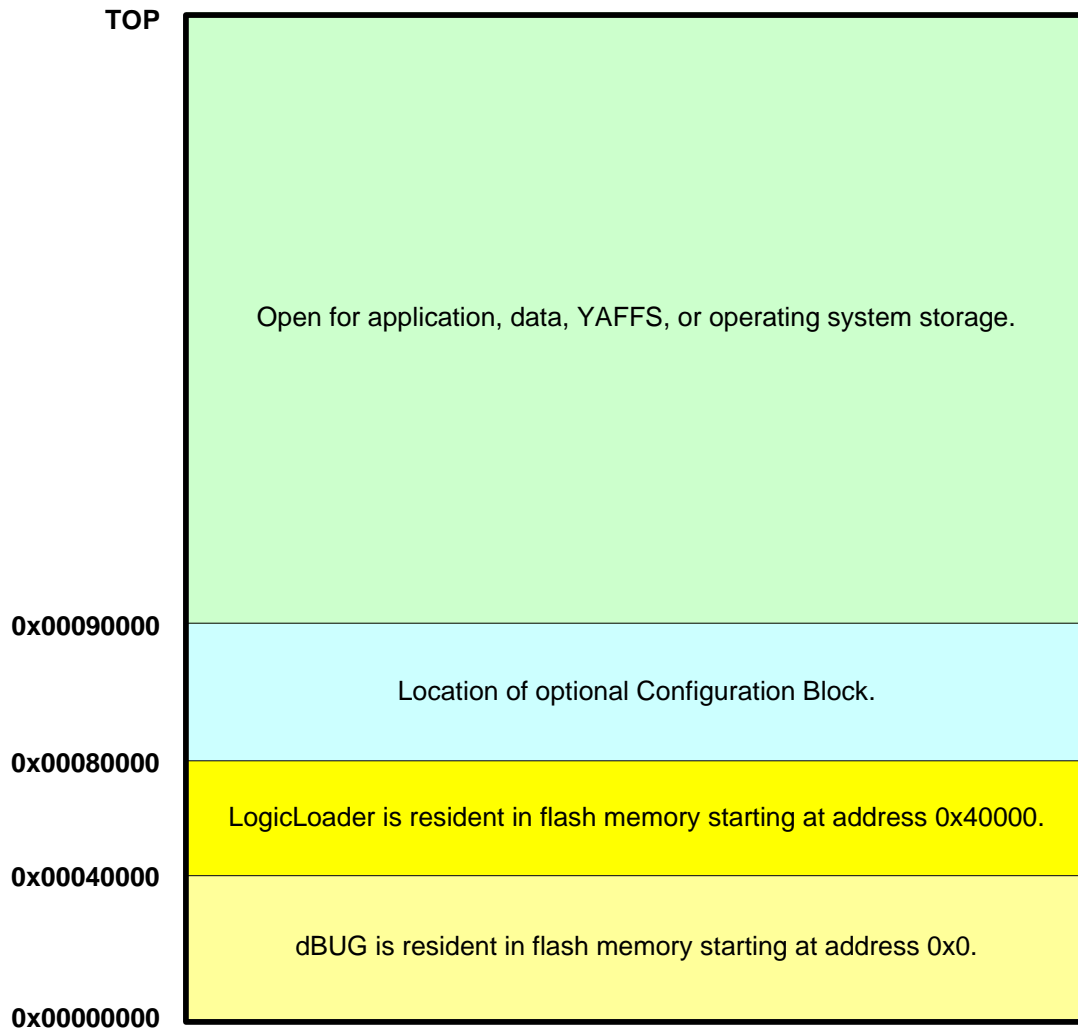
TOP

Open for application, data, YAFFS, or operating system storage.

0x00090000

Location of optional Configuration Block.

0x00080000

LogicLoader is resident in flash memory starting at address 0x40000.

0x00040000

dBUG is resident in flash memory starting at address 0x0.

0x00000000